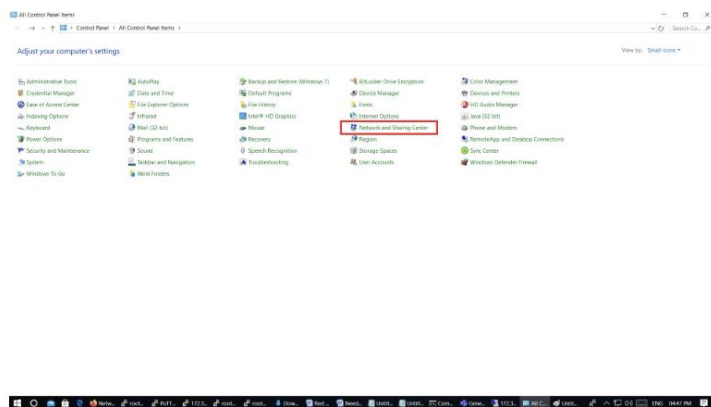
All Control Panel Items

Control Panel > All Control Panel Items >

Search Co...

Adjust your computer's settings

View by: Small icons

Administrative Tools
Credential Manager
Ease of Access Center
Indexing Options
Keyboard
Power Options
Security and Maintenance
System
Windows To Go

AutoPlay
Date and Time
File Explorer Options
Infrared
Mail (32-bit)
Programs and Features
Sound
Taskbar and Navigation
Work Folders

Backup and Restore (Windows 7)
Default Programs
File History
Intel® HD Graphics
Mouse
Recovery
Speech Recognition
Troubleshooting

BitLocker Drive Encryption
Device Manager
Fonts
Internet Options
Network and Sharing Center
Region
Storage Spaces
User Accounts

Color Management
Devices and Printers
HD Audio Manager
Java (32-bit)
Phone and Modem
RemoteApp and Desktop Connections
Sync Center
Windows Defender Firewall

ENG 04:47 PM